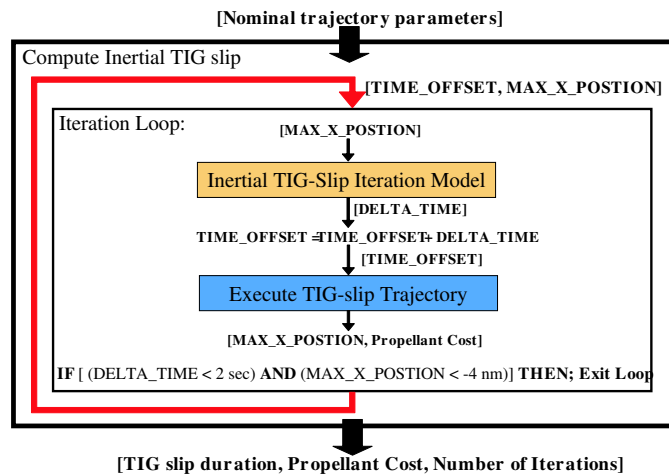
[Nominal trajectory parameters]

Compute Inertial TIG slip

[TIME_OFFSET, MAX_X_POSTION]

Iteration Loop:

[MAX_X_POSTION]

Inertial TIG-Slip Iteration Model

[DELTA_TIME]

TIME_OFFSET = TIME_OFFSET + DELTA_TIME

[TIME_OFFSET]

Execute TIG-slip Trajectory

[MAX_X_POSTION, Propellant Cost]

IF [ (DELTA_TIME < 2 sec) AND (MAX_X_POSTION < -4 nm)] THEN; Exit Loop

[TIG slip duration, Propellant Cost, Number of Iterations]